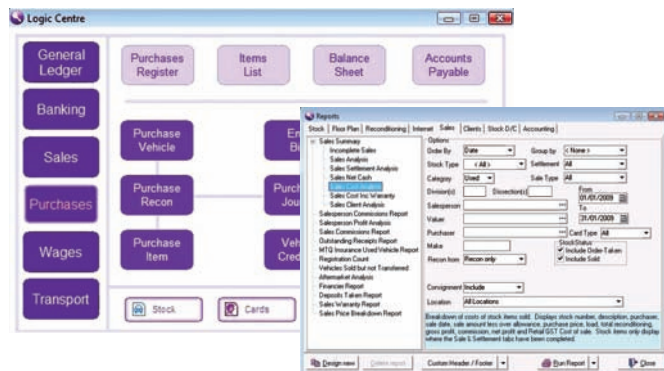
Logic Centre

General Ledger
Banking
Sales
Purchases
Wages
Transport

Purchases Register
Items List
Balance Sheet
Accounts Payable

Purchase Vehicle
Purchase Recon
Purchase Item
En Bi
Purch Jou
Vehi Cred

Stock
Cards

Reports

Stock | Floor Plan | Reconditioning | Internet | Sales | Clients | Stock D/C | Accounting

Sales Summary
Incomplete Sales
Sales Analysis
Sales Settlement Analysis
Sales Not Cash
Sales Cost Analysis
Sales Cost Inc Warranty
Sales Client Analysis
Salesperson Commissions Report
Salesperson Profit Analysis
Sales Commissions Report
Outstanding Receipts Report
MTQ Insurance Used Vehicle Report
Registration Count
Vehicles Sold but not Transferred
Aftermarket Analysis
Financier Report
Deposits Taken Report
Sales Warranty Report
Sales Price Breakdown Report

Options
Order By | Date | Group by | < None >
Stock Type | < All > | Settlement | All
Category | Used | Sale Type | All
Division(s) | Direction(s)
From 01/01/2009
To 31/01/2009
Salesperson
Value
Purchaser | Card Type | All
Make
Stock Status
Include Order-Taken
Include Sold
Recon from | Recon only
Consignment | Include
Location | All Locations

Breakdown of costs of stock items sold. Displays stock number, description, purchaser, sale date, sale amount less over allowance, purchase price, load, total reconditioning, gross profit, commission, net profit and Retail GST Cost of sale. Stock items only display where the Sale & Settlement tabs have been completed.

Design new | Delete report | Custom Header / Footer | Run Report | Close